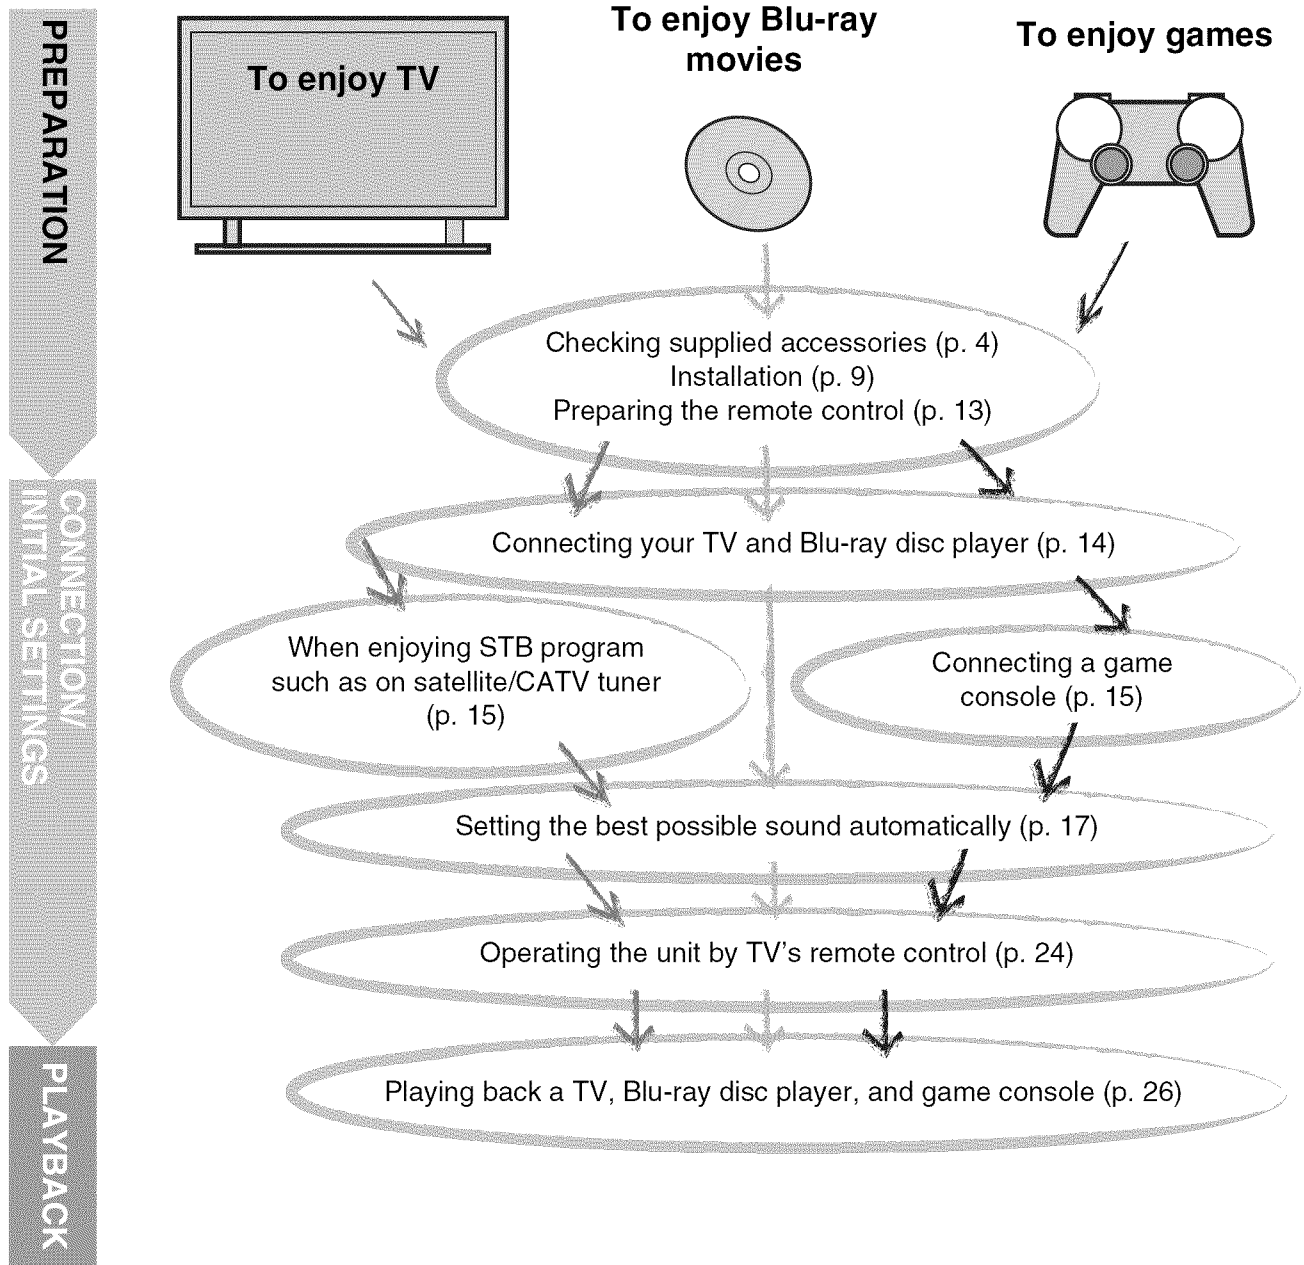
PREPARATION

CONNECTION/ INITIAL SETTINGS

PLAYBACK

To enjoy TV

To enjoy Blu-ray movies

To enjoy games

Checking supplied accessories (p. 4)
Installation (p. 9)
Preparing the remote control (p. 13)

Connecting your TV and Blu-ray disc player (p. 14)

When enjoying STB program such as on satellite/CATV tuner (p. 15)

Connecting a game console (p. 15)

Setting the best possible sound automatically (p. 17)

Operating the unit by TV's remote control (p. 24)

Playing back a TV, Blu-ray disc player, and game console (p. 26)